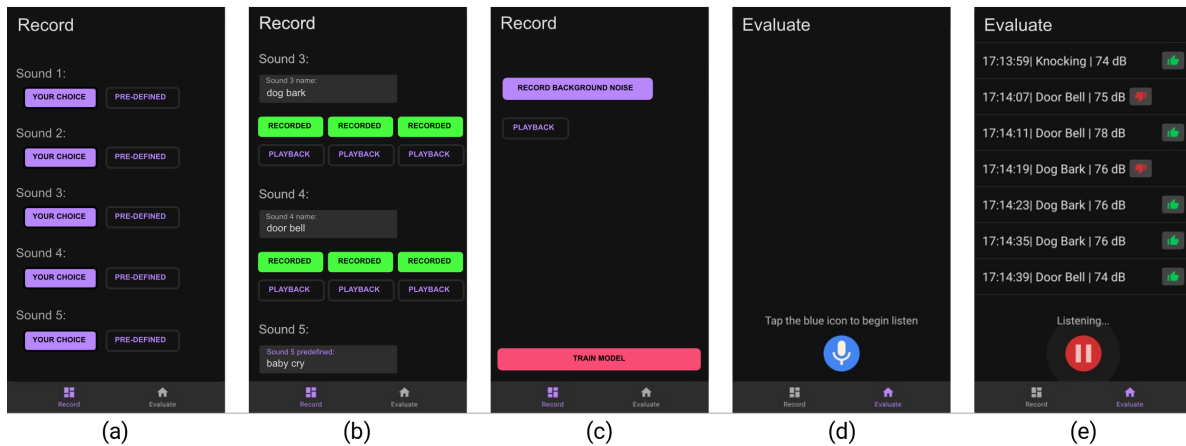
Record

Sound 1:
YOUR CHOICE PRE-DEFINED

Sound 2:
YOUR CHOICE PRE-DEFINED

Sound 3:
YOUR CHOICE PRE-DEFINED

Sound 4:
YOUR CHOICE PRE-DEFINED

Sound 5:
YOUR CHOICE PRE-DEFINED

Record Evaluate

(a)

Record

Sound 3:
Sound 3 name:
dog bark

RECORDED RECORDED RECORDED
PLAYBACK PLAYBACK PLAYBACK

Sound 4:
Sound 4 name:
door bell

RECORDED RECORDED RECORDED
PLAYBACK PLAYBACK PLAYBACK

Sound 5:
Sound 5 predefined:
baby cry

Record Evaluate

(b)

Record

RECORD BACKGROUND NOISE

PLAYBACK

TRAIN MODEL

Record Evaluate

(c)

Evaluate

Tap the blue icon to begin listen

Record Evaluate

(d)

Evaluate

17:13:59| Knocking | 74 dB
17:14:07| Door Bell | 75 dB
17:14:11| Door Bell | 78 dB
17:14:19| Dog Bark | 76 dB
17:14:23| Dog Bark | 76 dB
17:14:35| Dog Bark | 76 dB
17:14:39| Door Bell | 74 dB

Listening...

Record Evaluate

(e)